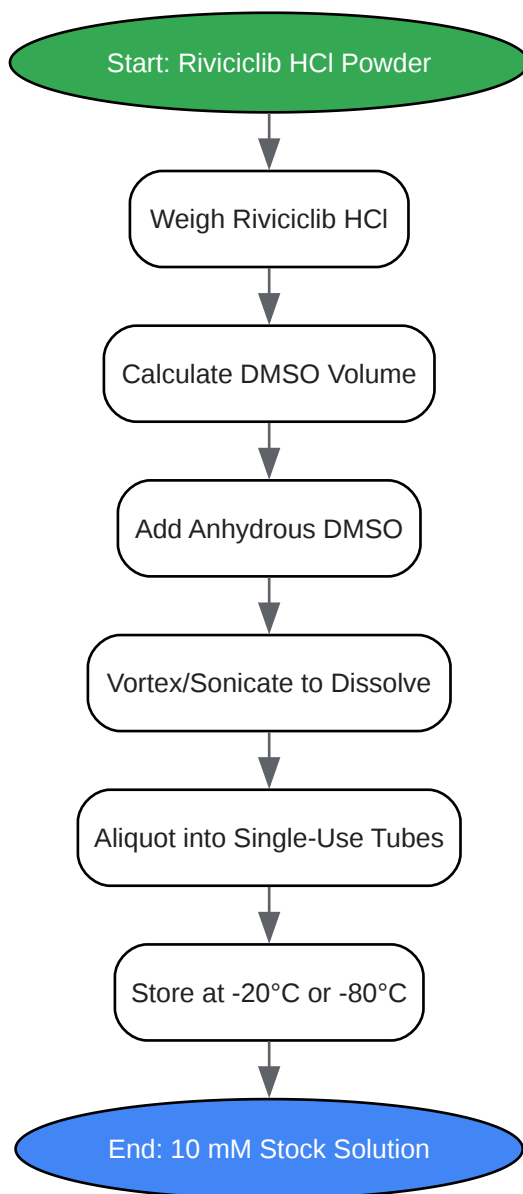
Start: Riviciclib HCl Powder

Weigh Riviciclib HCl

Calculate DMSO Volume

Add Anhydrous DMSO

Vortex/Sonicate to Dissolve

Aliquot into Single-Use Tubes

Store at -20°C or -80°C

End: 10 mM Stock Solution